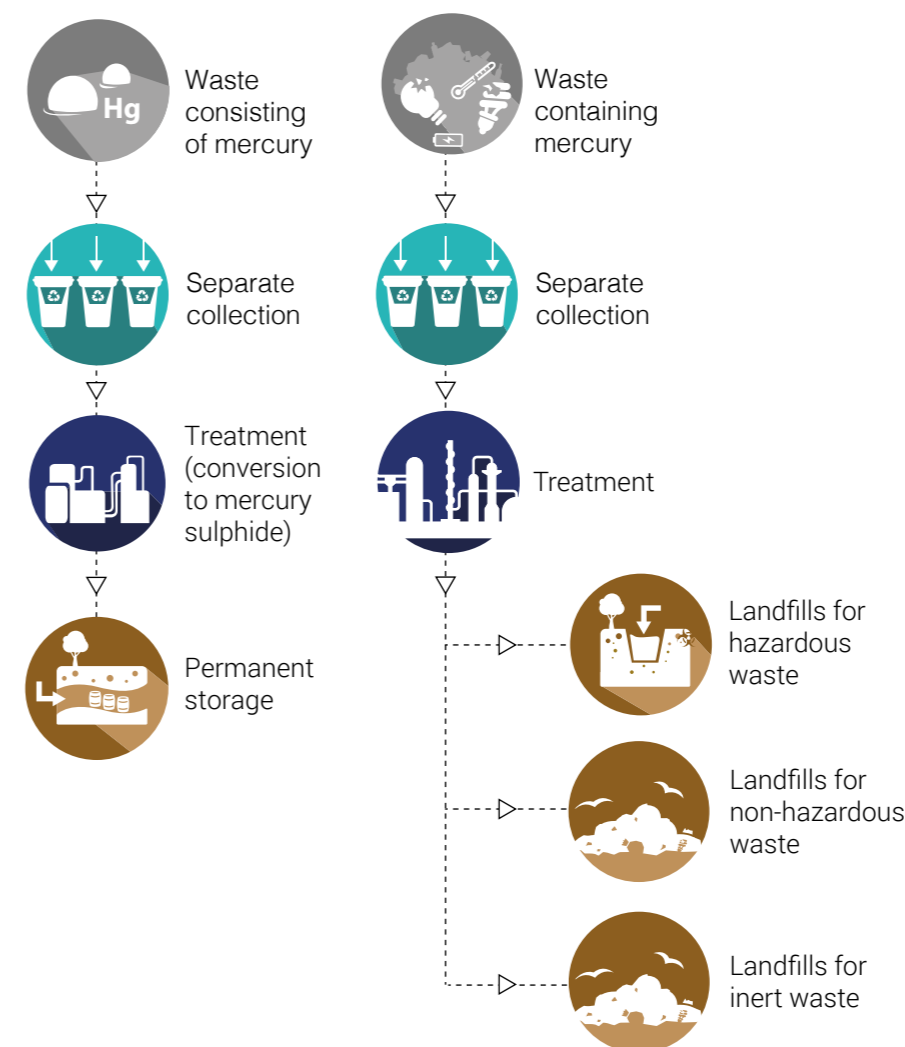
Hg

Waste consisting of mercury

Separate collection

Treatment (conversion to mercury sulphide)

Permanent storage

Waste containing mercury

Separate collection

Treatment

Landfills for hazardous waste

Landfills for non-hazardous waste

Landfills for inert waste